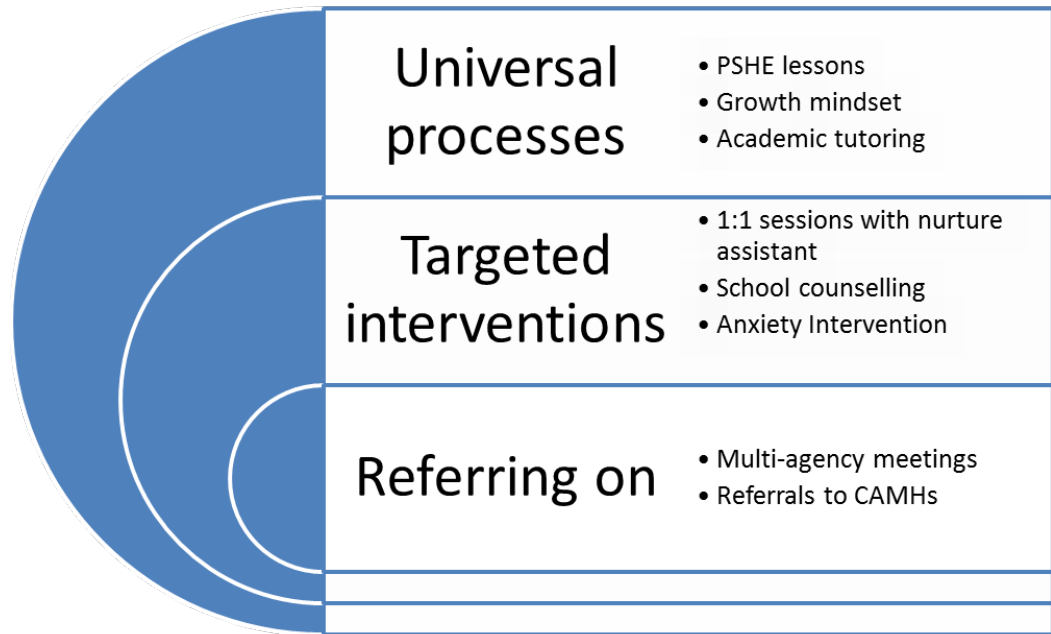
Universal processes

- PSHE lessons
- Growth mindset
- Academic tutoring

Targeted interventions

- 1:1 sessions with nurture assistant
- School counselling
- Anxiety Intervention

Referring on

- Multi-agency meetings
- Referrals to CAMHs